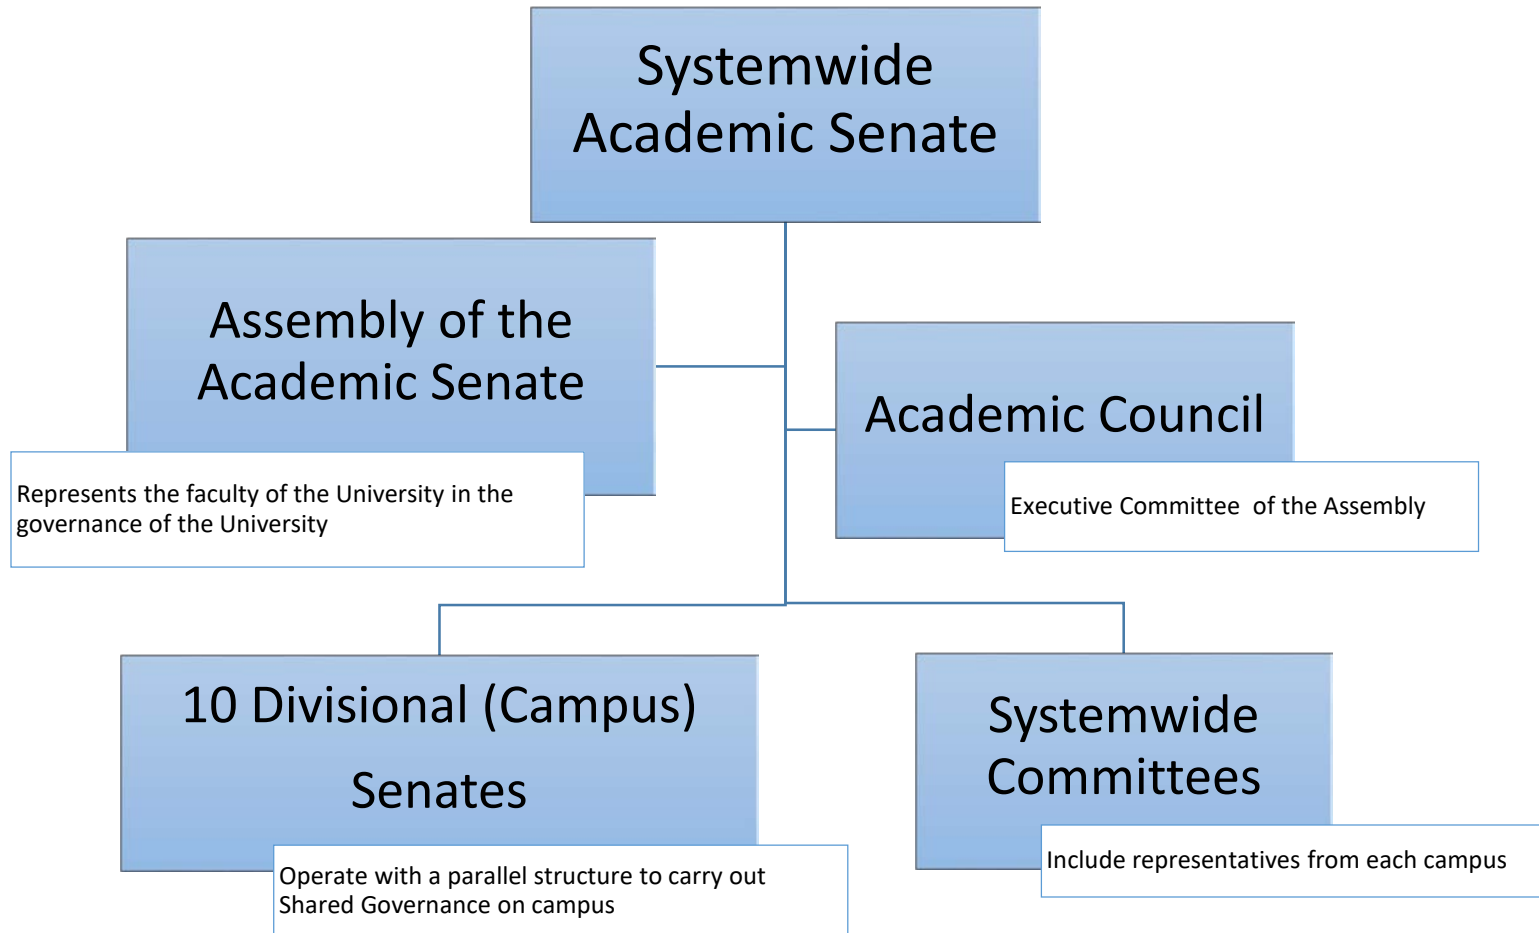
Systemwide Academic Senate

Assembly of the Academic Senate

Represents the faculty of the University in the governance of the University

Academic Council

Executive Committee of the Assembly

10 Divisional (Campus) Senates

Operate with a parallel structure to carry out Shared Governance on campus

Systemwide Committees

Include representatives from each campus